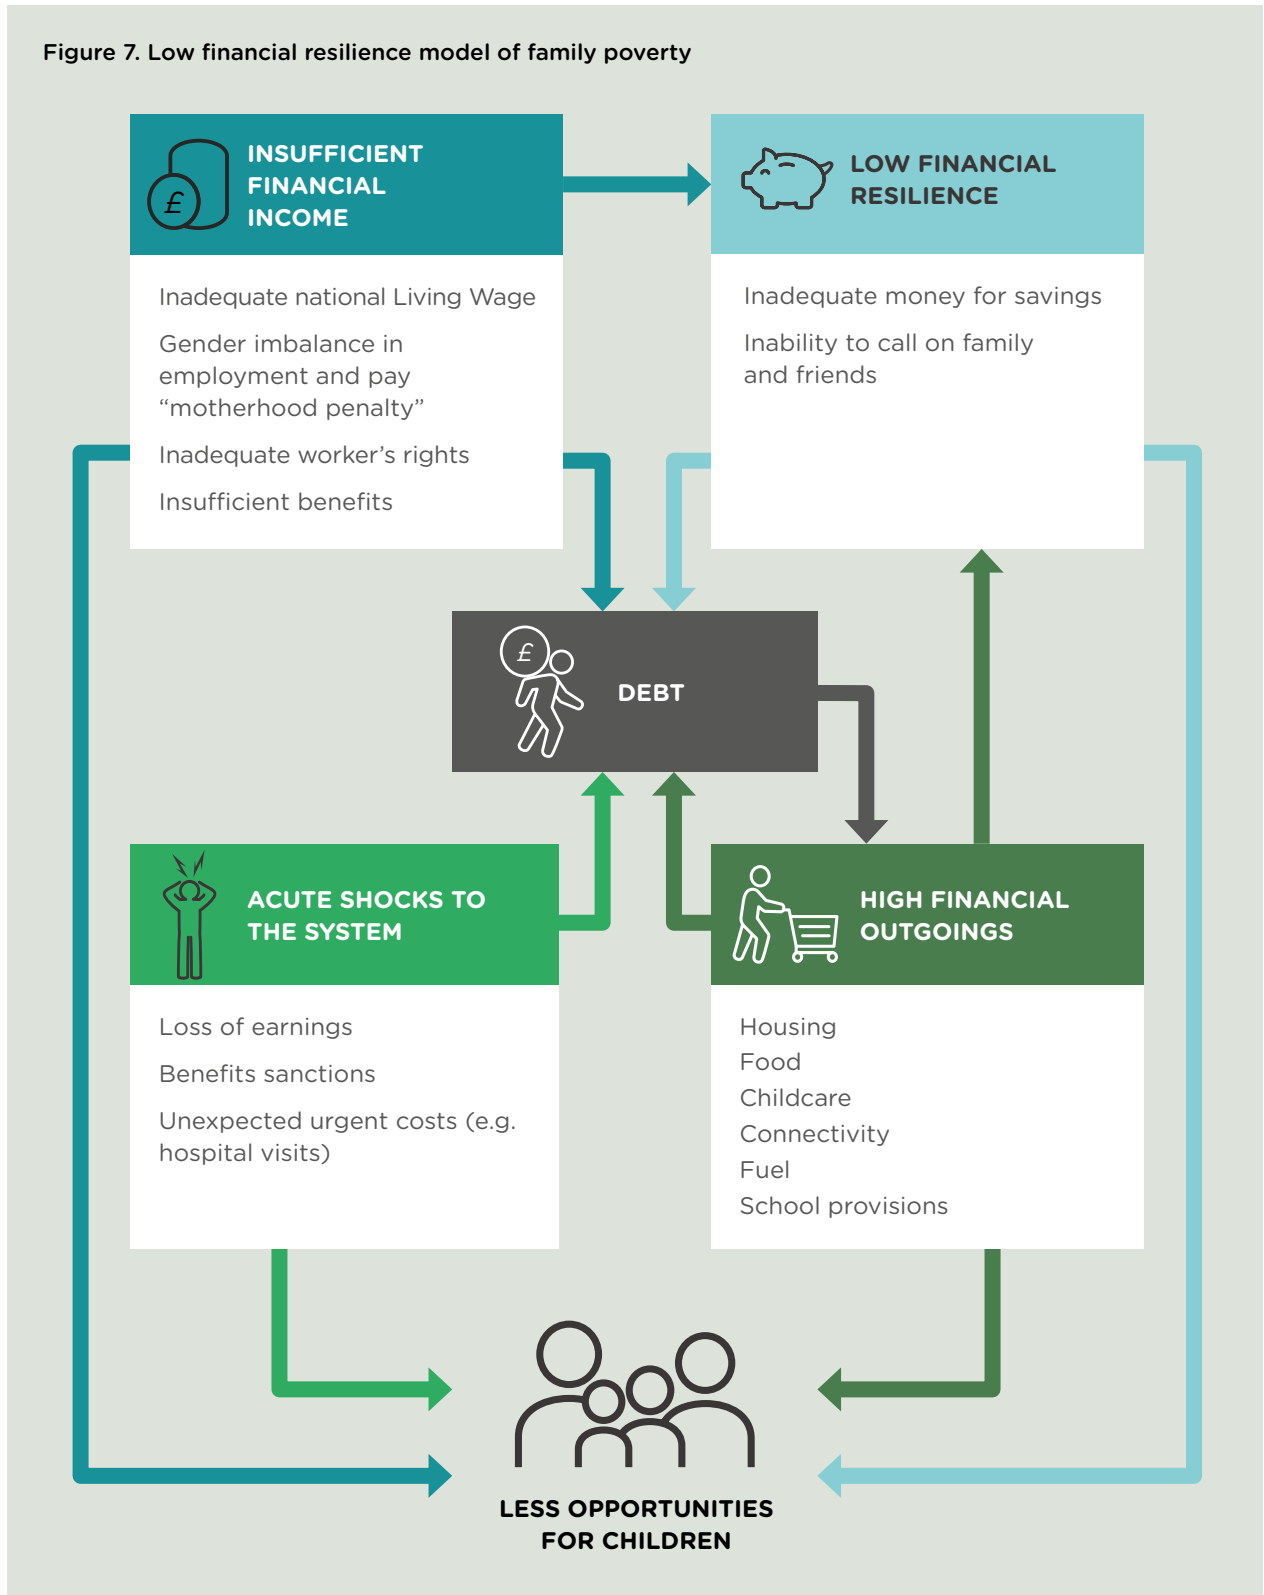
Figure 7. Low financial resilience model of family poverty

£ INSUFFICIENT FINANCIAL INCOME

Inadequate national Living Wage

Gender imbalance in employment and pay "motherhood penalty"

Inadequate worker's rights

Insufficient benefits

LOW FINANCIAL RESILIENCE

Inadequate money for savings

Inability to call on family and friends

£ DEBT

ACUTE SHOCKS TO THE SYSTEM

Loss of earnings

Benefits sanctions

Unexpected urgent costs (e.g. hospital visits)

HIGH FINANCIAL OUTGOINGS

Housing
Food
Childcare
Connectivity
Fuel
School provisions

LESS OPPORTUNITIES FOR CHILDREN